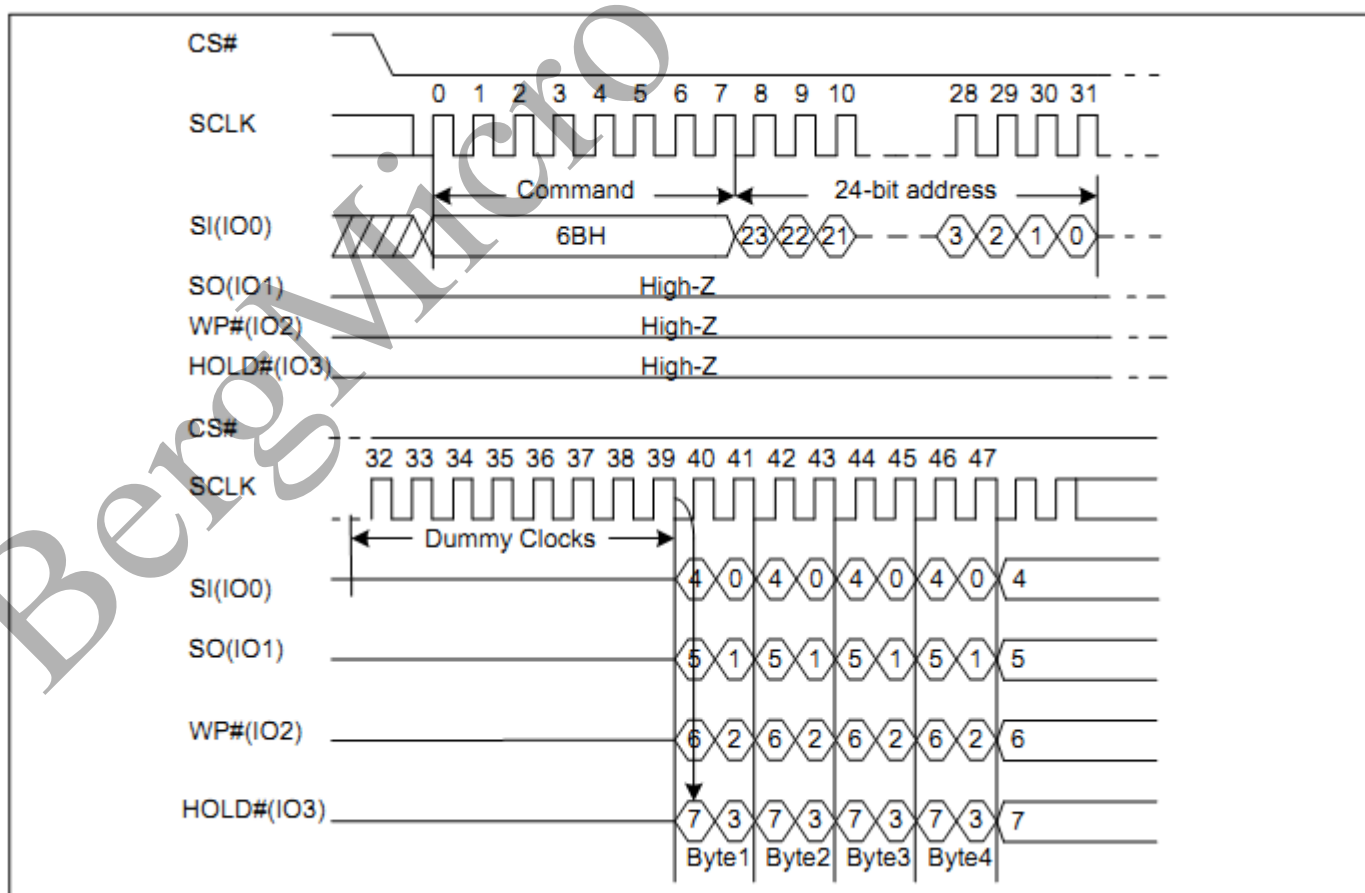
CS#

0 1 2 3 4 5 6 7 8 9 10 28 29 30 31

SCLK

Command

24-bit address

SI(IO0)

6BH

23 22 21 3 2 1 0

SO(IO1)

High-Z

WP#(IO2)

High-Z

HOLD#(IO3)

High-Z

CS#

32 33 34 35 36 37 38 39 40 41 42 43 44 45 46 47

SCLK

Dummy Clocks

SI(IO0)

4 0 4 0 4 0 4 0 4

SO(IO1)

5 1 5 1 5 1 5 1 5

WP#(IO2)

6 2 6 2 6 2 6 2 6

HOLD#(IO3)

7 3 7 3 7 3 7 3 7

Byte1 Byte2 Byte3 Byte4

BergMicro